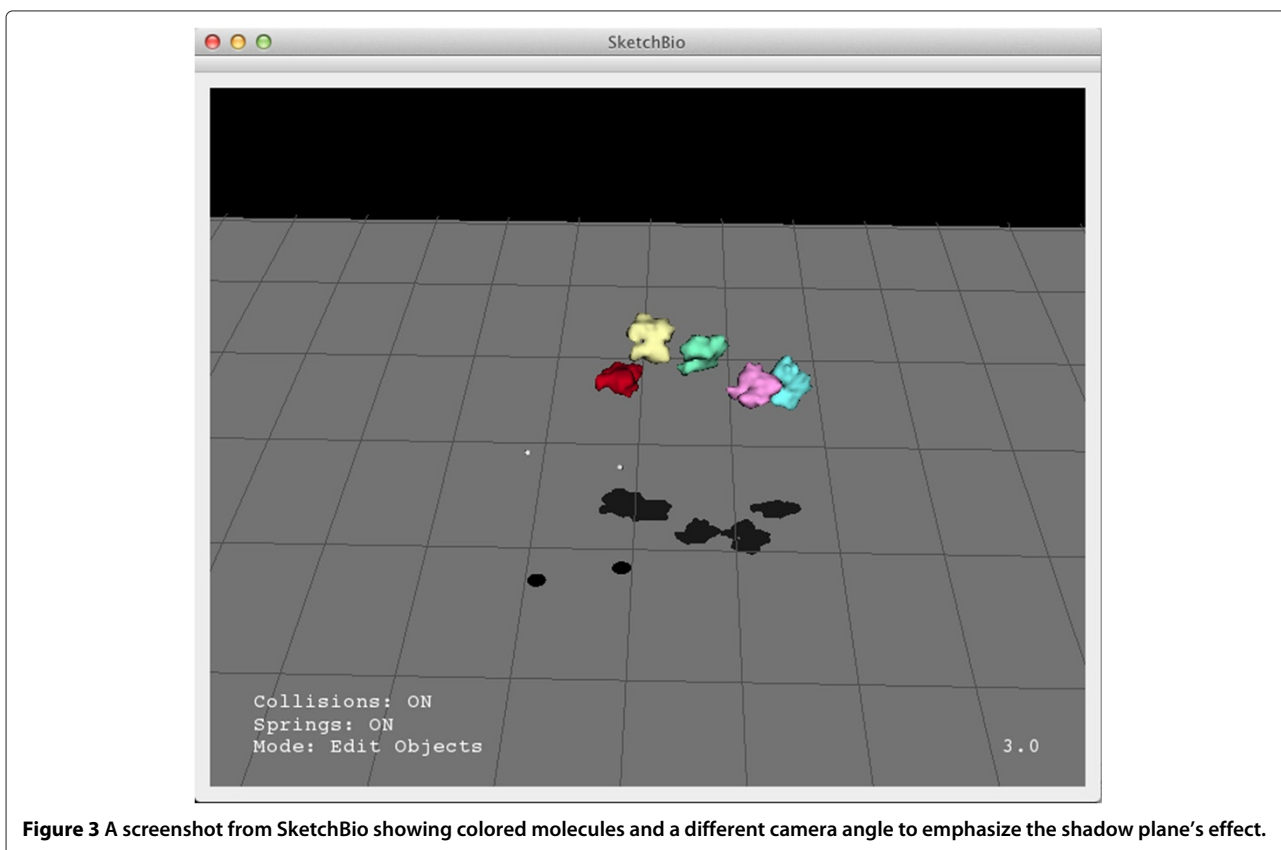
SketchBio

Collisions: ON
Springs: ON
Mode: Edit Objects

3.0

**Figure 3** **A screenshot from SketchBio showing colored molecules and a different camera angle to emphasize the shadow plane's effect.**